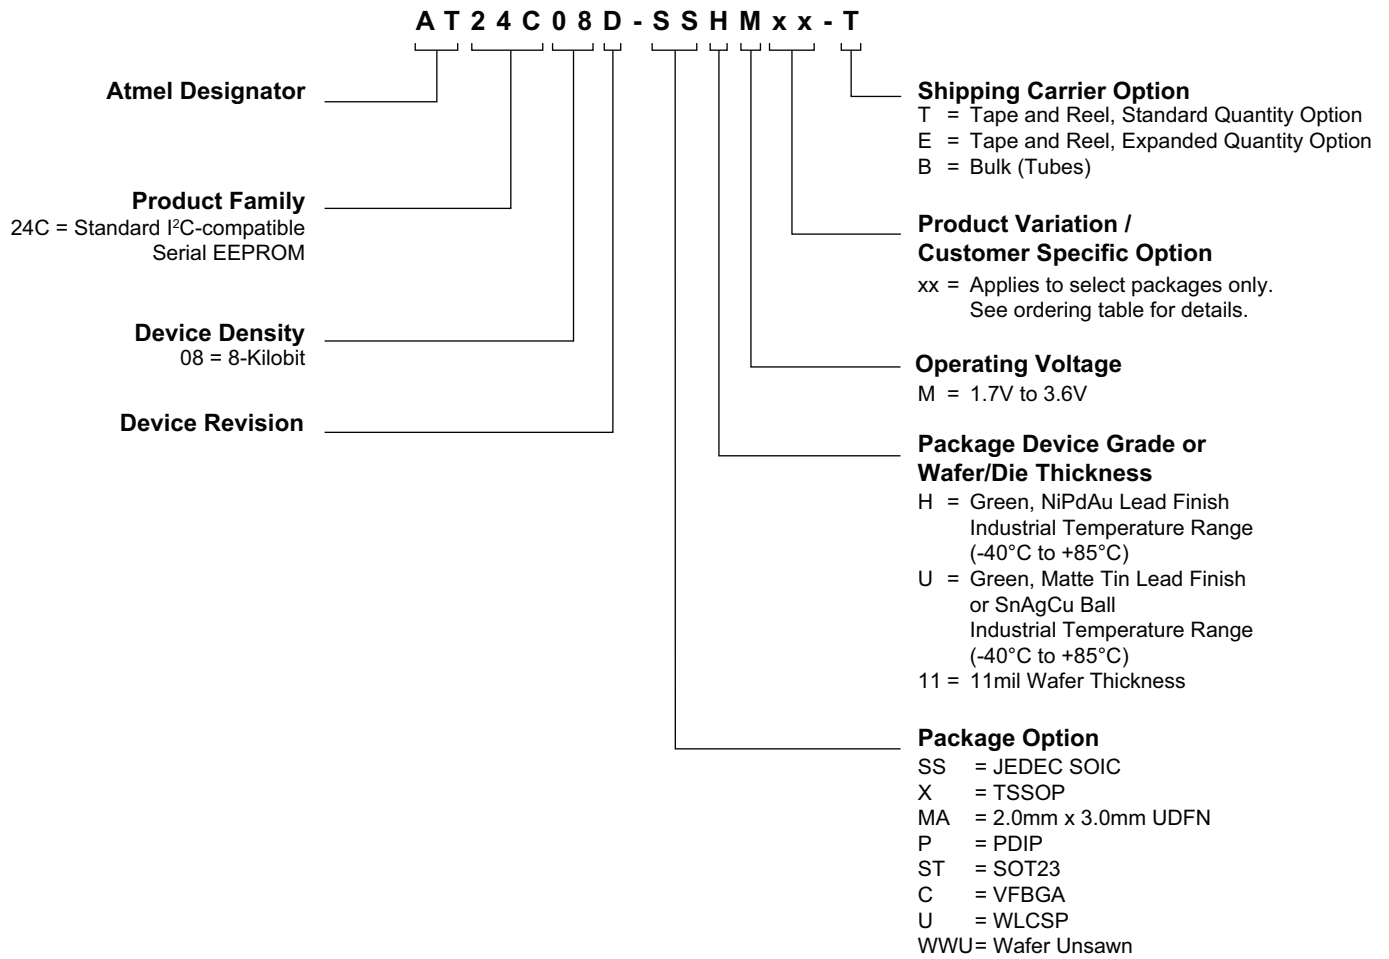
A T 2 4 C 0 8 D - S S H M x x - T

Atmel Designator

Product Family
24C = Standard I$^2$C-compatible Serial EEPROM

Device Density
08 = 8-Kilobit

Device Revision

Shipping Carrier Option
T = Tape and Reel, Standard Quantity Option
E = Tape and Reel, Expanded Quantity Option
B = Bulk (Tubes)

Product Variation / Customer Specific Option
xx = Applies to select packages only. See ordering table for details.

Operating Voltage
M = 1.7V to 3.6V

Package Device Grade or Wafer/Die Thickness
H = Green, NiPdAu Lead Finish Industrial Temperature Range (-40°C to +85°C)
U = Green, Matte Tin Lead Finish or SnAgCu Ball Industrial Temperature Range (-40°C to +85°C)
11 = 11mil Wafer Thickness

Package Option
SS = JEDEC SOIC
X = TSSOP
MA = 2.0mm x 3.0mm UDFN
P = PDIP
ST = SOT23
C = VFBGA
U = WLCSP
WWU= Wafer Unsawn